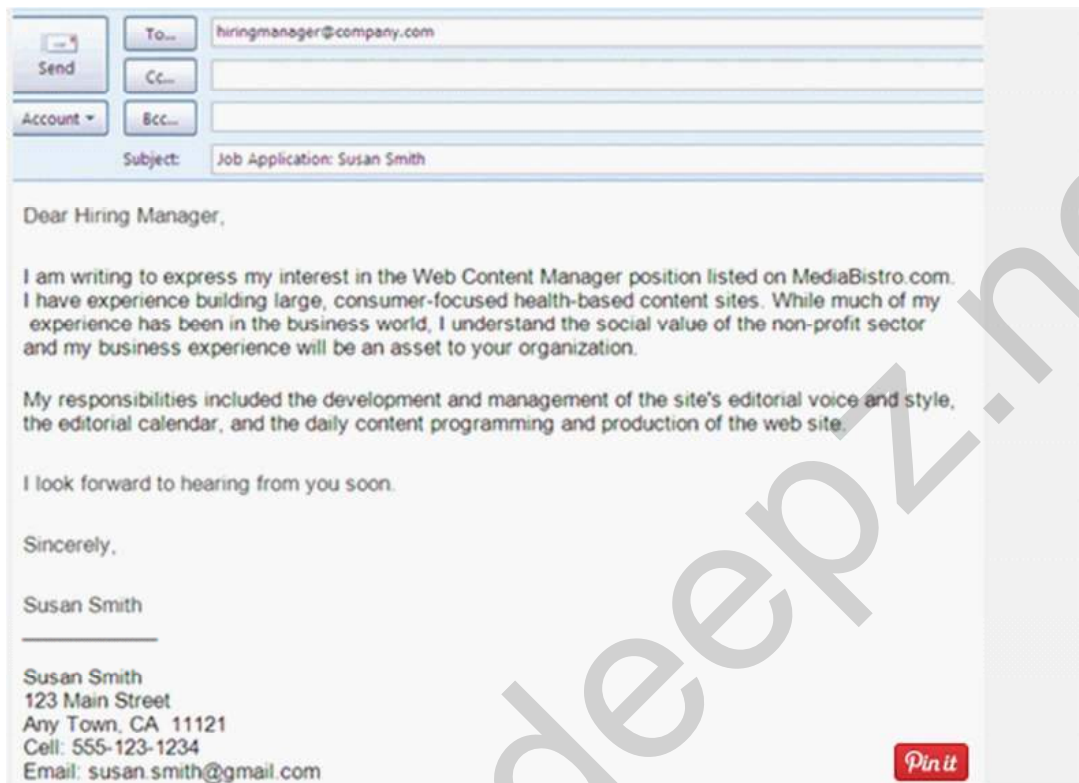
Send

To...

hiringmanager@company.com

Cc...

Account ▾

Bcc...

Subject:

Job Application: Susan Smith

Dear Hiring Manager,

I am writing to express my interest in the Web Content Manager position listed on MediaBistro.com. I have experience building large, consumer-focused health-based content sites. While much of my experience has been in the business world, I understand the social value of the non-profit sector and my business experience will be an asset to your organization.

My responsibilities included the development and management of the site's editorial voice and style, the editorial calendar, and the daily content programming and production of the web site.

I look forward to hearing from you soon.

Sincerely,

Susan Smith

Susan Smith
123 Main Street
Any Town, CA 11121
Cell: 555-123-1234
Email: susan.smith@gmail.com

Pin it

deepz.n